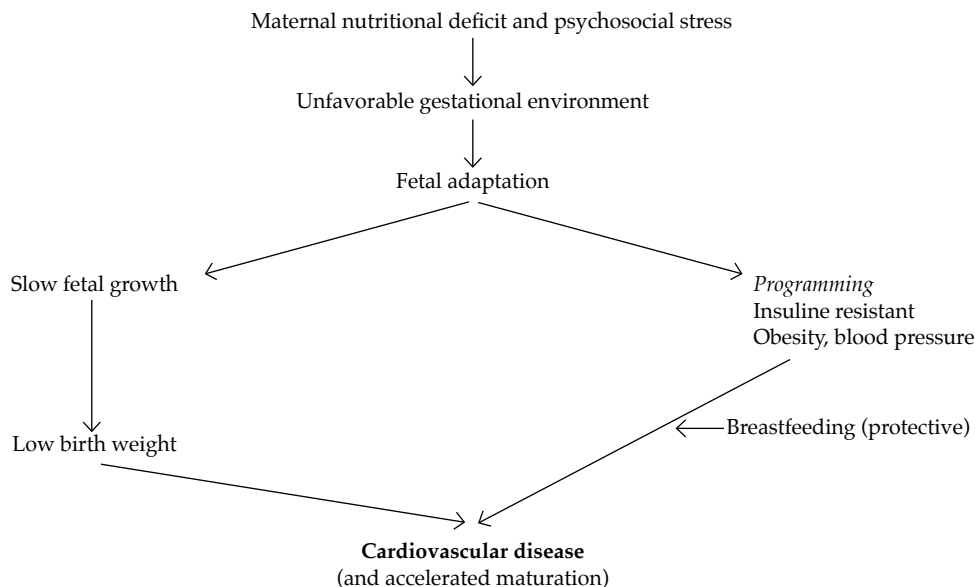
Maternal nutritional deficit and psychosocial stress

Unfavorable gestational environment

Fetal adaptation

Slow fetal growth

*Programming*
Insuline resistant
Obesity, blood pressure

Low birth weight

Breastfeeding (protective)

**Cardiovascular disease**
(and accelerated maturation)